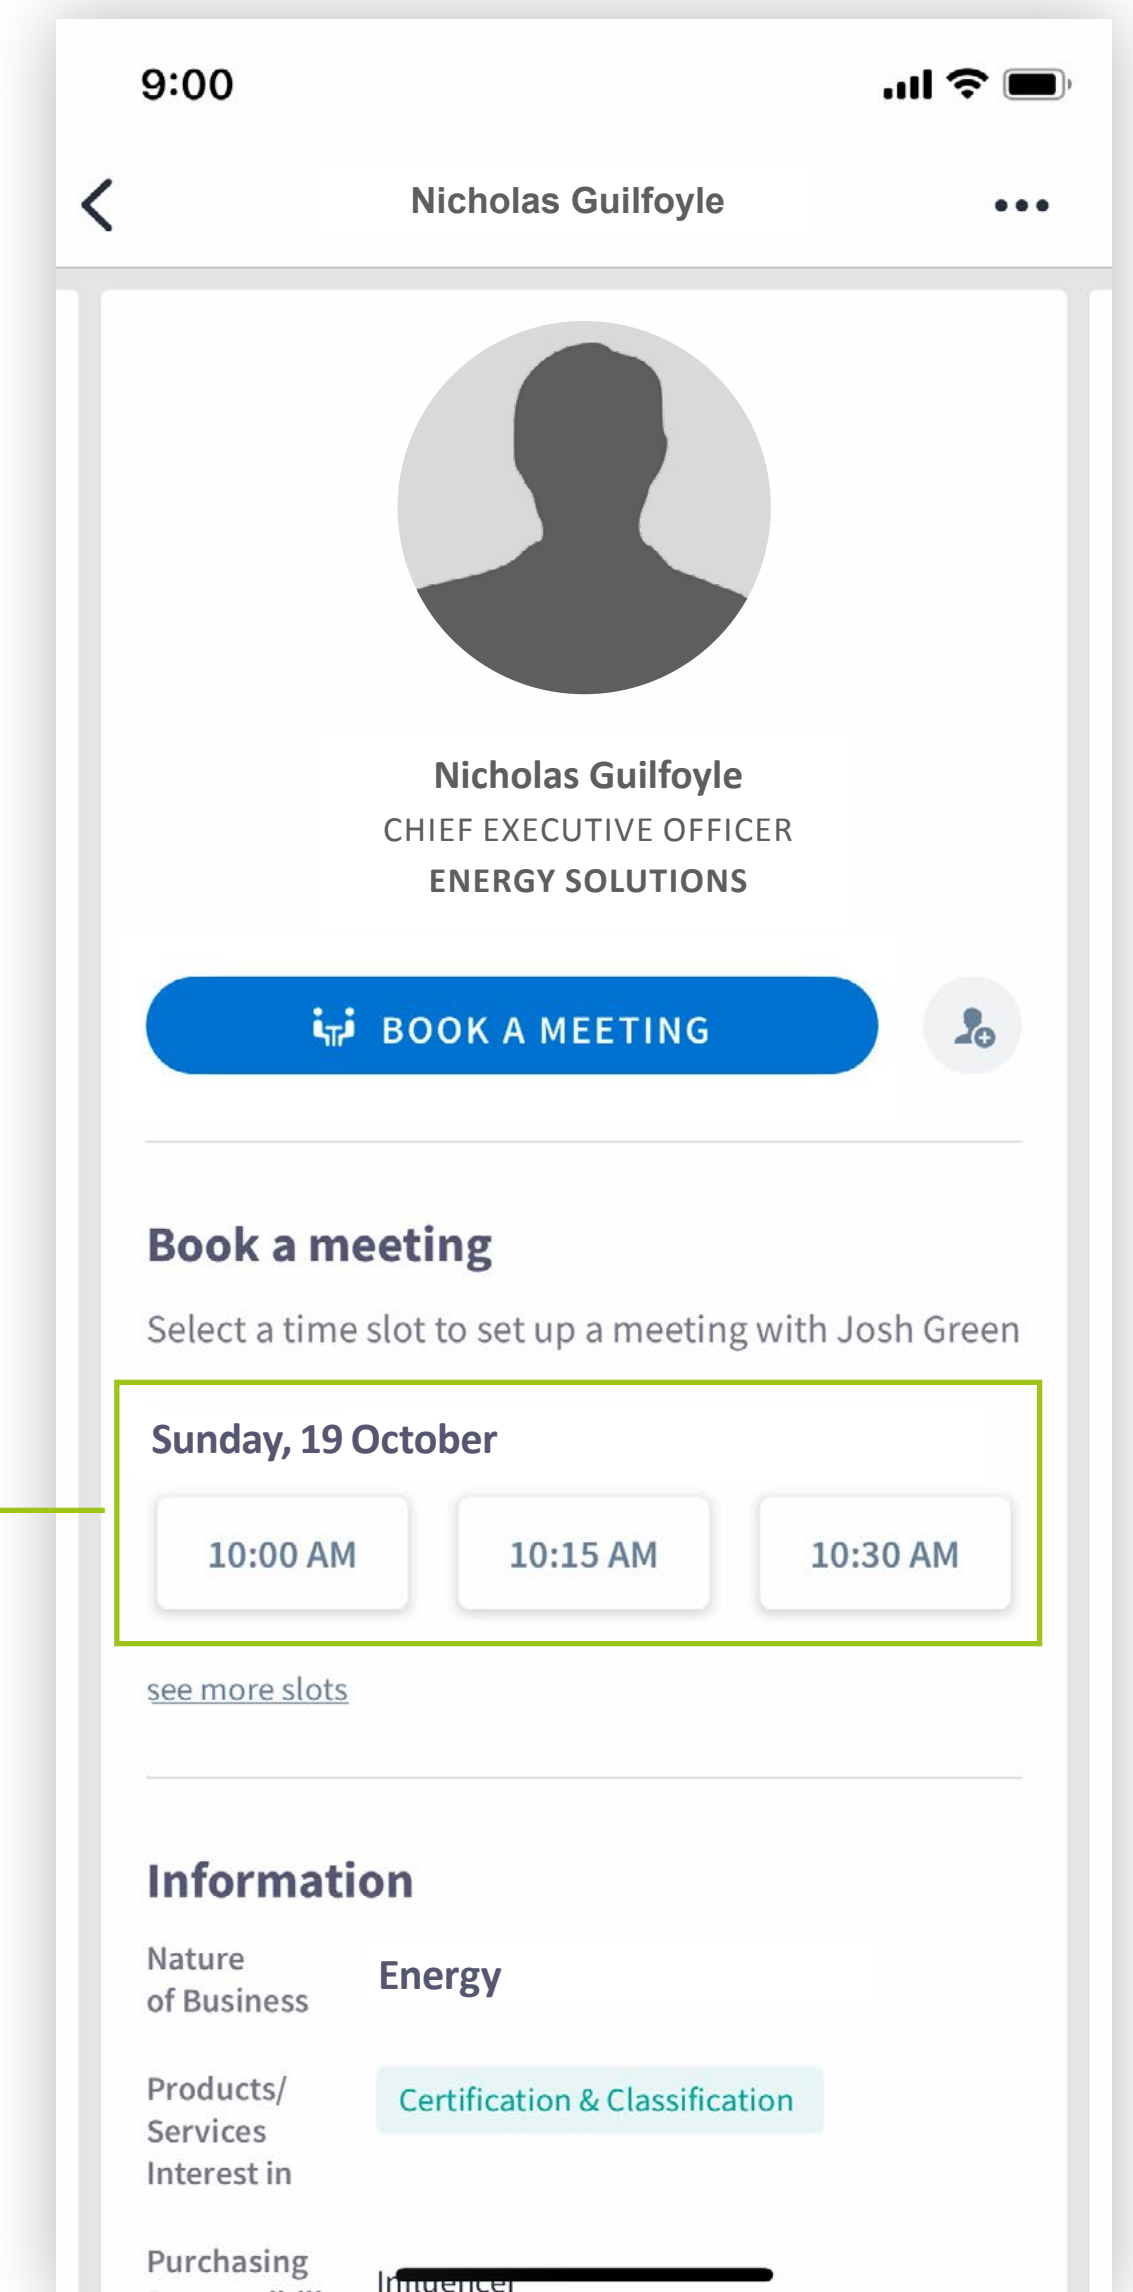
9:00

Nicholas Guilfoyle

Nicholas Guilfoyle
CHIEF EXECUTIVE OFFICER
ENERGY SOLUTIONS

BOOK A MEETING

Book a meeting

Select a time slot to set up a meeting with Josh Green

Sunday, 19 October

10:00 AM
10:15 AM
10:30 AM

see more slots

Information

Nature of Business
Energy

Products/ Services Interest in
Certification & Classification

Purchasing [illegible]
Influencer